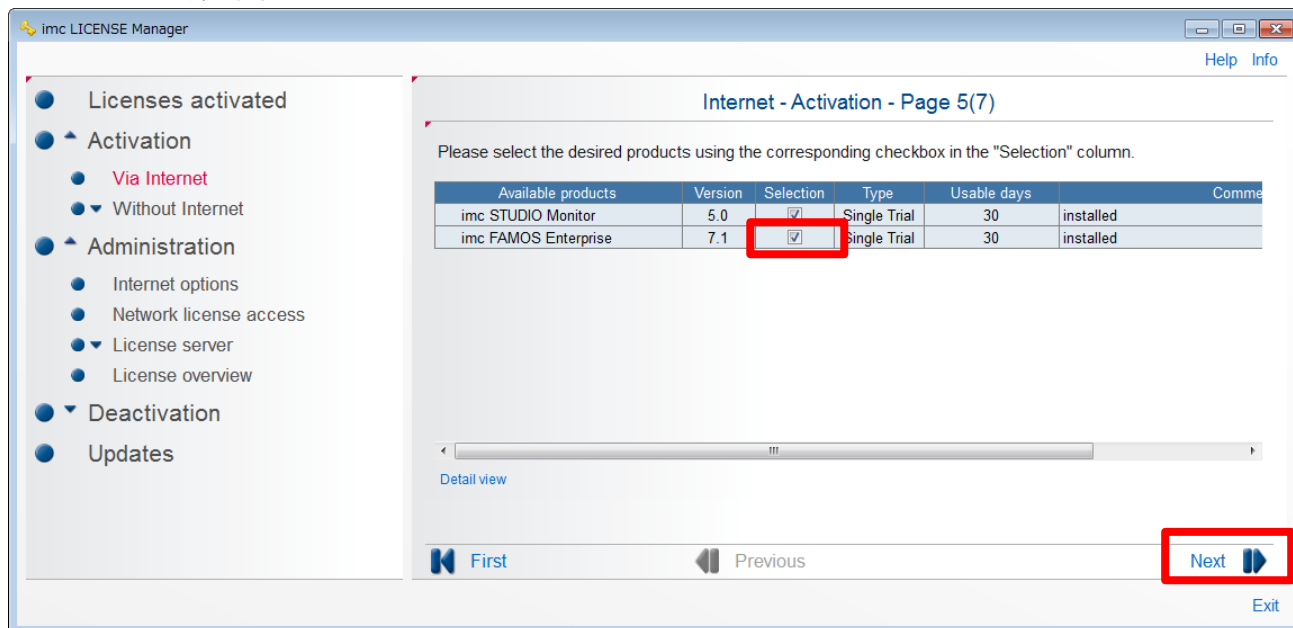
imc LICENSE Manager

Help Info

Licenses activated
Activation
Via Internet
Without Internet
Administration
Internet options
Network license access
License server
License overview
Deactivation
Updates

Internet - Activation - Page 5(7)

Please select the desired products using the corresponding checkbox in the "Selection" column.

| Available products | Version | Selection | Type | Usable days | Comme |
|---|---|---|---|---|---|
| imc STUDIO Monitor | 5.0 | ☑ | Single Trial | 30 | installed |
| imc FAMOS Enterprise | 7.1 | ☑ | Single Trial | 30 | installed |

Detail view

First

Previous

Next

Exit